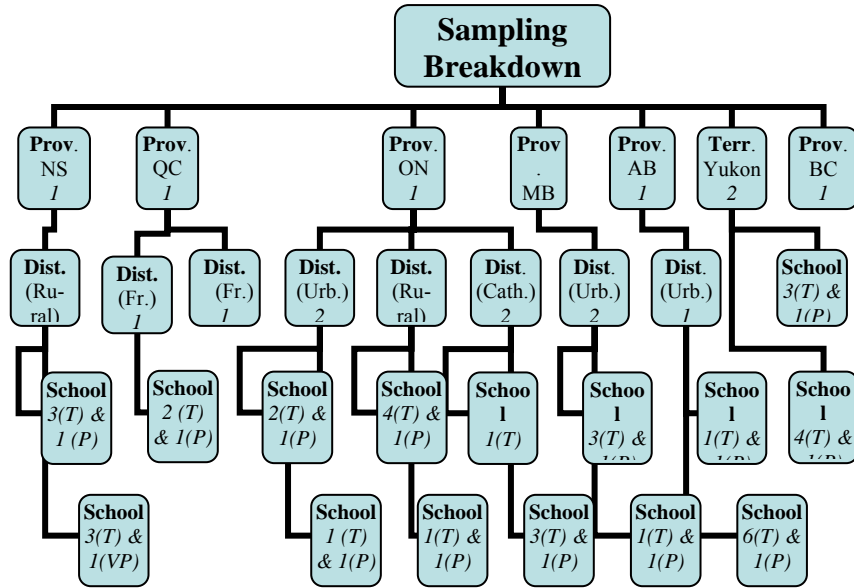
Sampling Breakdown

Prov. NS 1

Prov. QC 1

Prov. ON 1

Prov. MB

Prov. AB 1

Terr. Yukon 2

Prov. BC 1

Dist. (Rural)

Dist. (Fr.) 1

Dist. (Fr.) 1

Dist. (Urb.) 2

Dist. (Rural)

Dist. (Cath.) 2

Dist. (Urb.) 2

Dist. (Urb.) 1

School 3(T) & 1(P)

School 3(T) & 1(P)

School 2 (T) & 1(P)

School 2(T) & 1(P)

School 4(T) & 1(P)

School 1(T)

School 3(T) & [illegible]

School 1(T) & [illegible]

School 4(T) & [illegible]

School 3(T) & 1(VP)

School 1 (T) & 1(P)

School 1(T) & 1(P)

School 3(T) & 1(P)

School 1(T) & 1(P)

School 6(T) & 1(P)